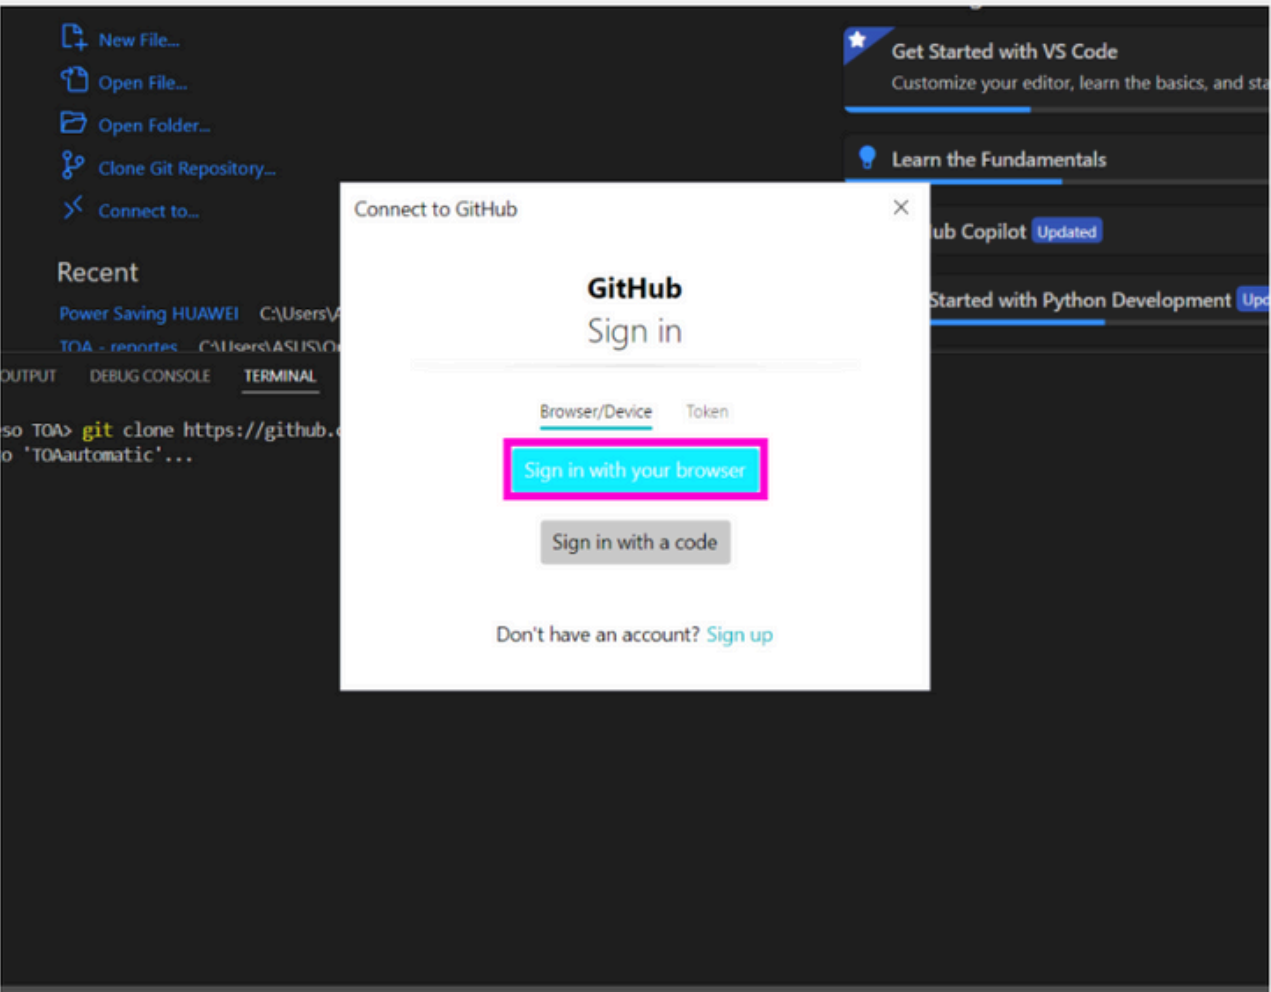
New File...
Open File...
Open Folder...
Clone Git Repository...
Connect to...

Recent
Power Saving HUAWEI C:\Users\
TOA - reportes C:\Users\ASUS\O

Get Started with VS Code
Customize your editor, learn the basics, and sta
Learn the Fundamentals
ub Copilot Updated
Started with Python Development Upd

OUTPUT DEBUG CONSOLE TERMINAL

so TOA> git clone https://github.
o 'TOAautomatic'...

Connect to GitHub ×

GitHub
Sign in

Browser/Device Token

Sign in with your browser

Sign in with a code

Don't have an account? Sign up